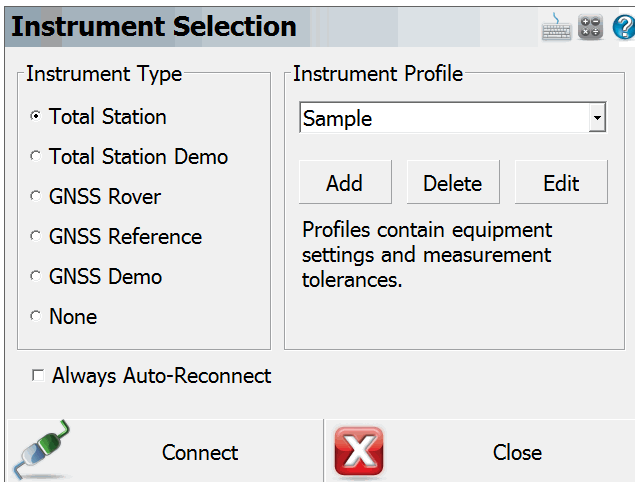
Instrument Selection

Instrument Type

Total Station

Total Station Demo

GNSS Rover

GNSS Reference

GNSS Demo

None

Instrument Profile

Sample

Add

Delete

Edit

Profiles contain equipment settings and measurement tolerances.

Always Auto-Reconnect

Connect

Close